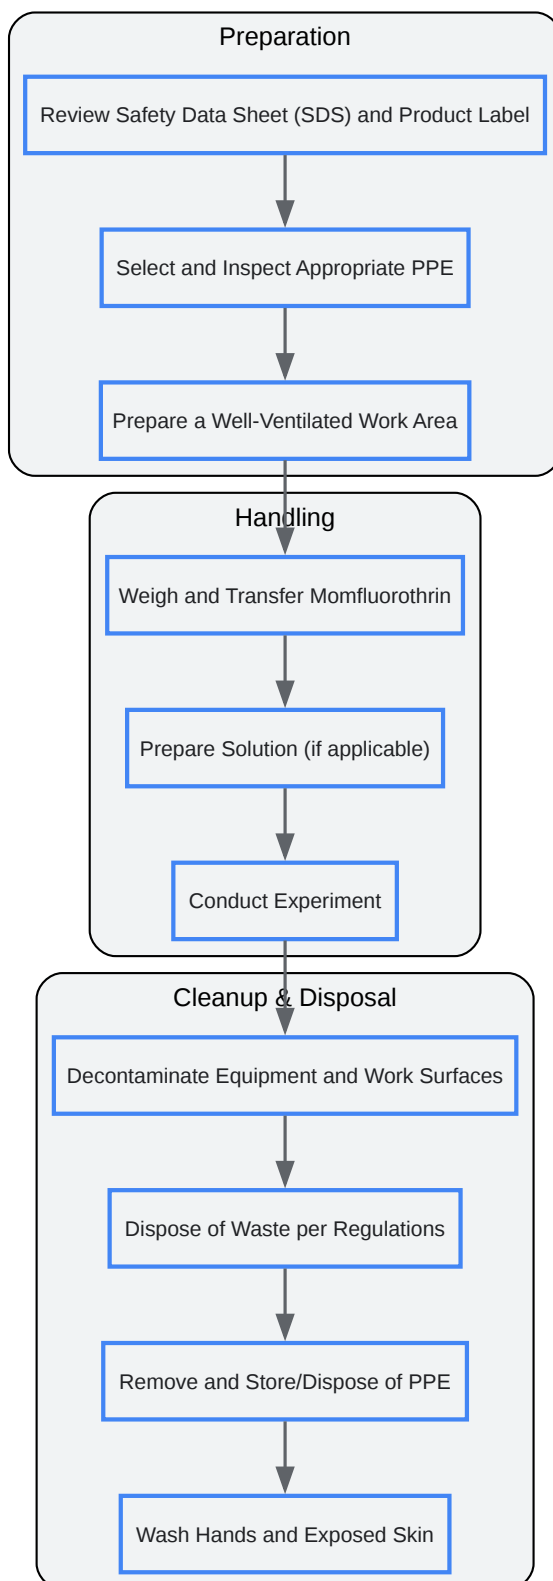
Preparation

Review Safety Data Sheet (SDS) and Product Label

Select and Inspect Appropriate PPE

Prepare a Well-Ventilated Work Area

Handling

Weigh and Transfer Momfluorothrin

Prepare Solution (if applicable)

Conduct Experiment

Cleanup & Disposal

Decontaminate Equipment and Work Surfaces

Dispose of Waste per Regulations

Remove and Store/Dispose of PPE

Wash Hands and Exposed Skin